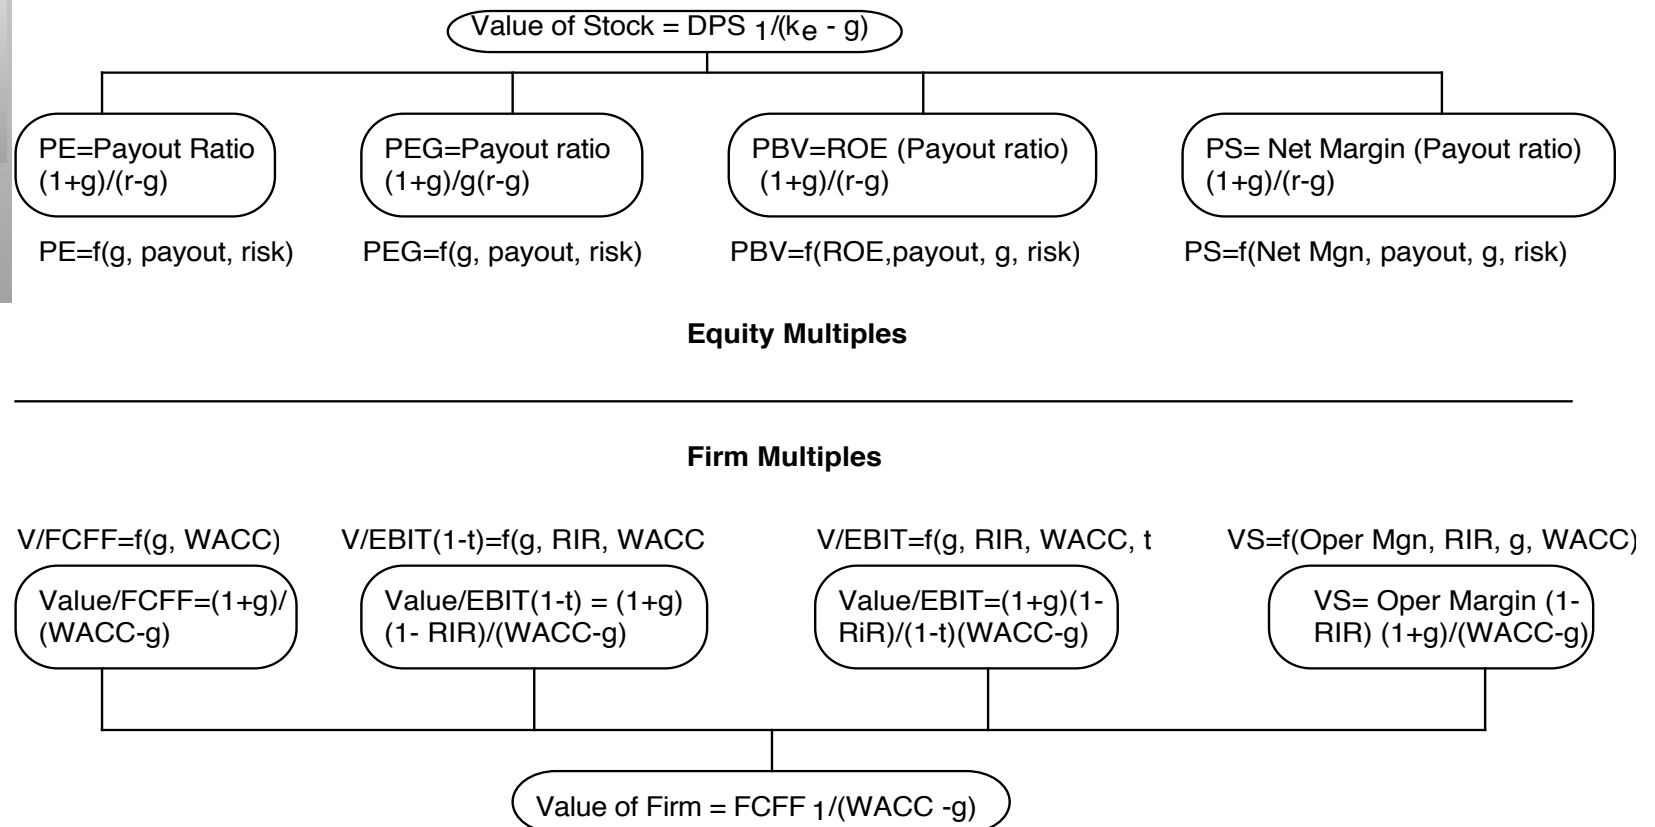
Value of Stock = DPS $_1$/(k$_e$ - g)

PE=Payout Ratio (1+g)/(r-g)

PEG=Payout ratio (1+g)/g(r-g)

PBV=ROE (Payout ratio) (1+g)/(r-g)

PS= Net Margin (Payout ratio) (1+g)/(r-g)

PE=f(g, payout, risk)

PEG=f(g, payout, risk)

PBV=f(ROE,payout, g, risk)

PS=f(Net Mgn, payout, g, risk)

**Equity Multiples**

**Firm Multiples**

V/FCFF=f(g, WACC)

V/EBIT(1-t)=f(g, RIR, WACC

V/EBIT=f(g, RIR, WACC, t

VS=f(Oper Mgn, RIR, g, WACC)

Value/FCFF=(1+g)/(WACC-g)

Value/EBIT(1-t) = (1+g) (1- RIR)/(WACC-g)

Value/EBIT=(1+g)(1-RiR)/(1-t)(WACC-g)

VS= Oper Margin (1-RIR) (1+g)/(WACC-g)

Value of Firm = FCFF $_1$/(WACC -g)